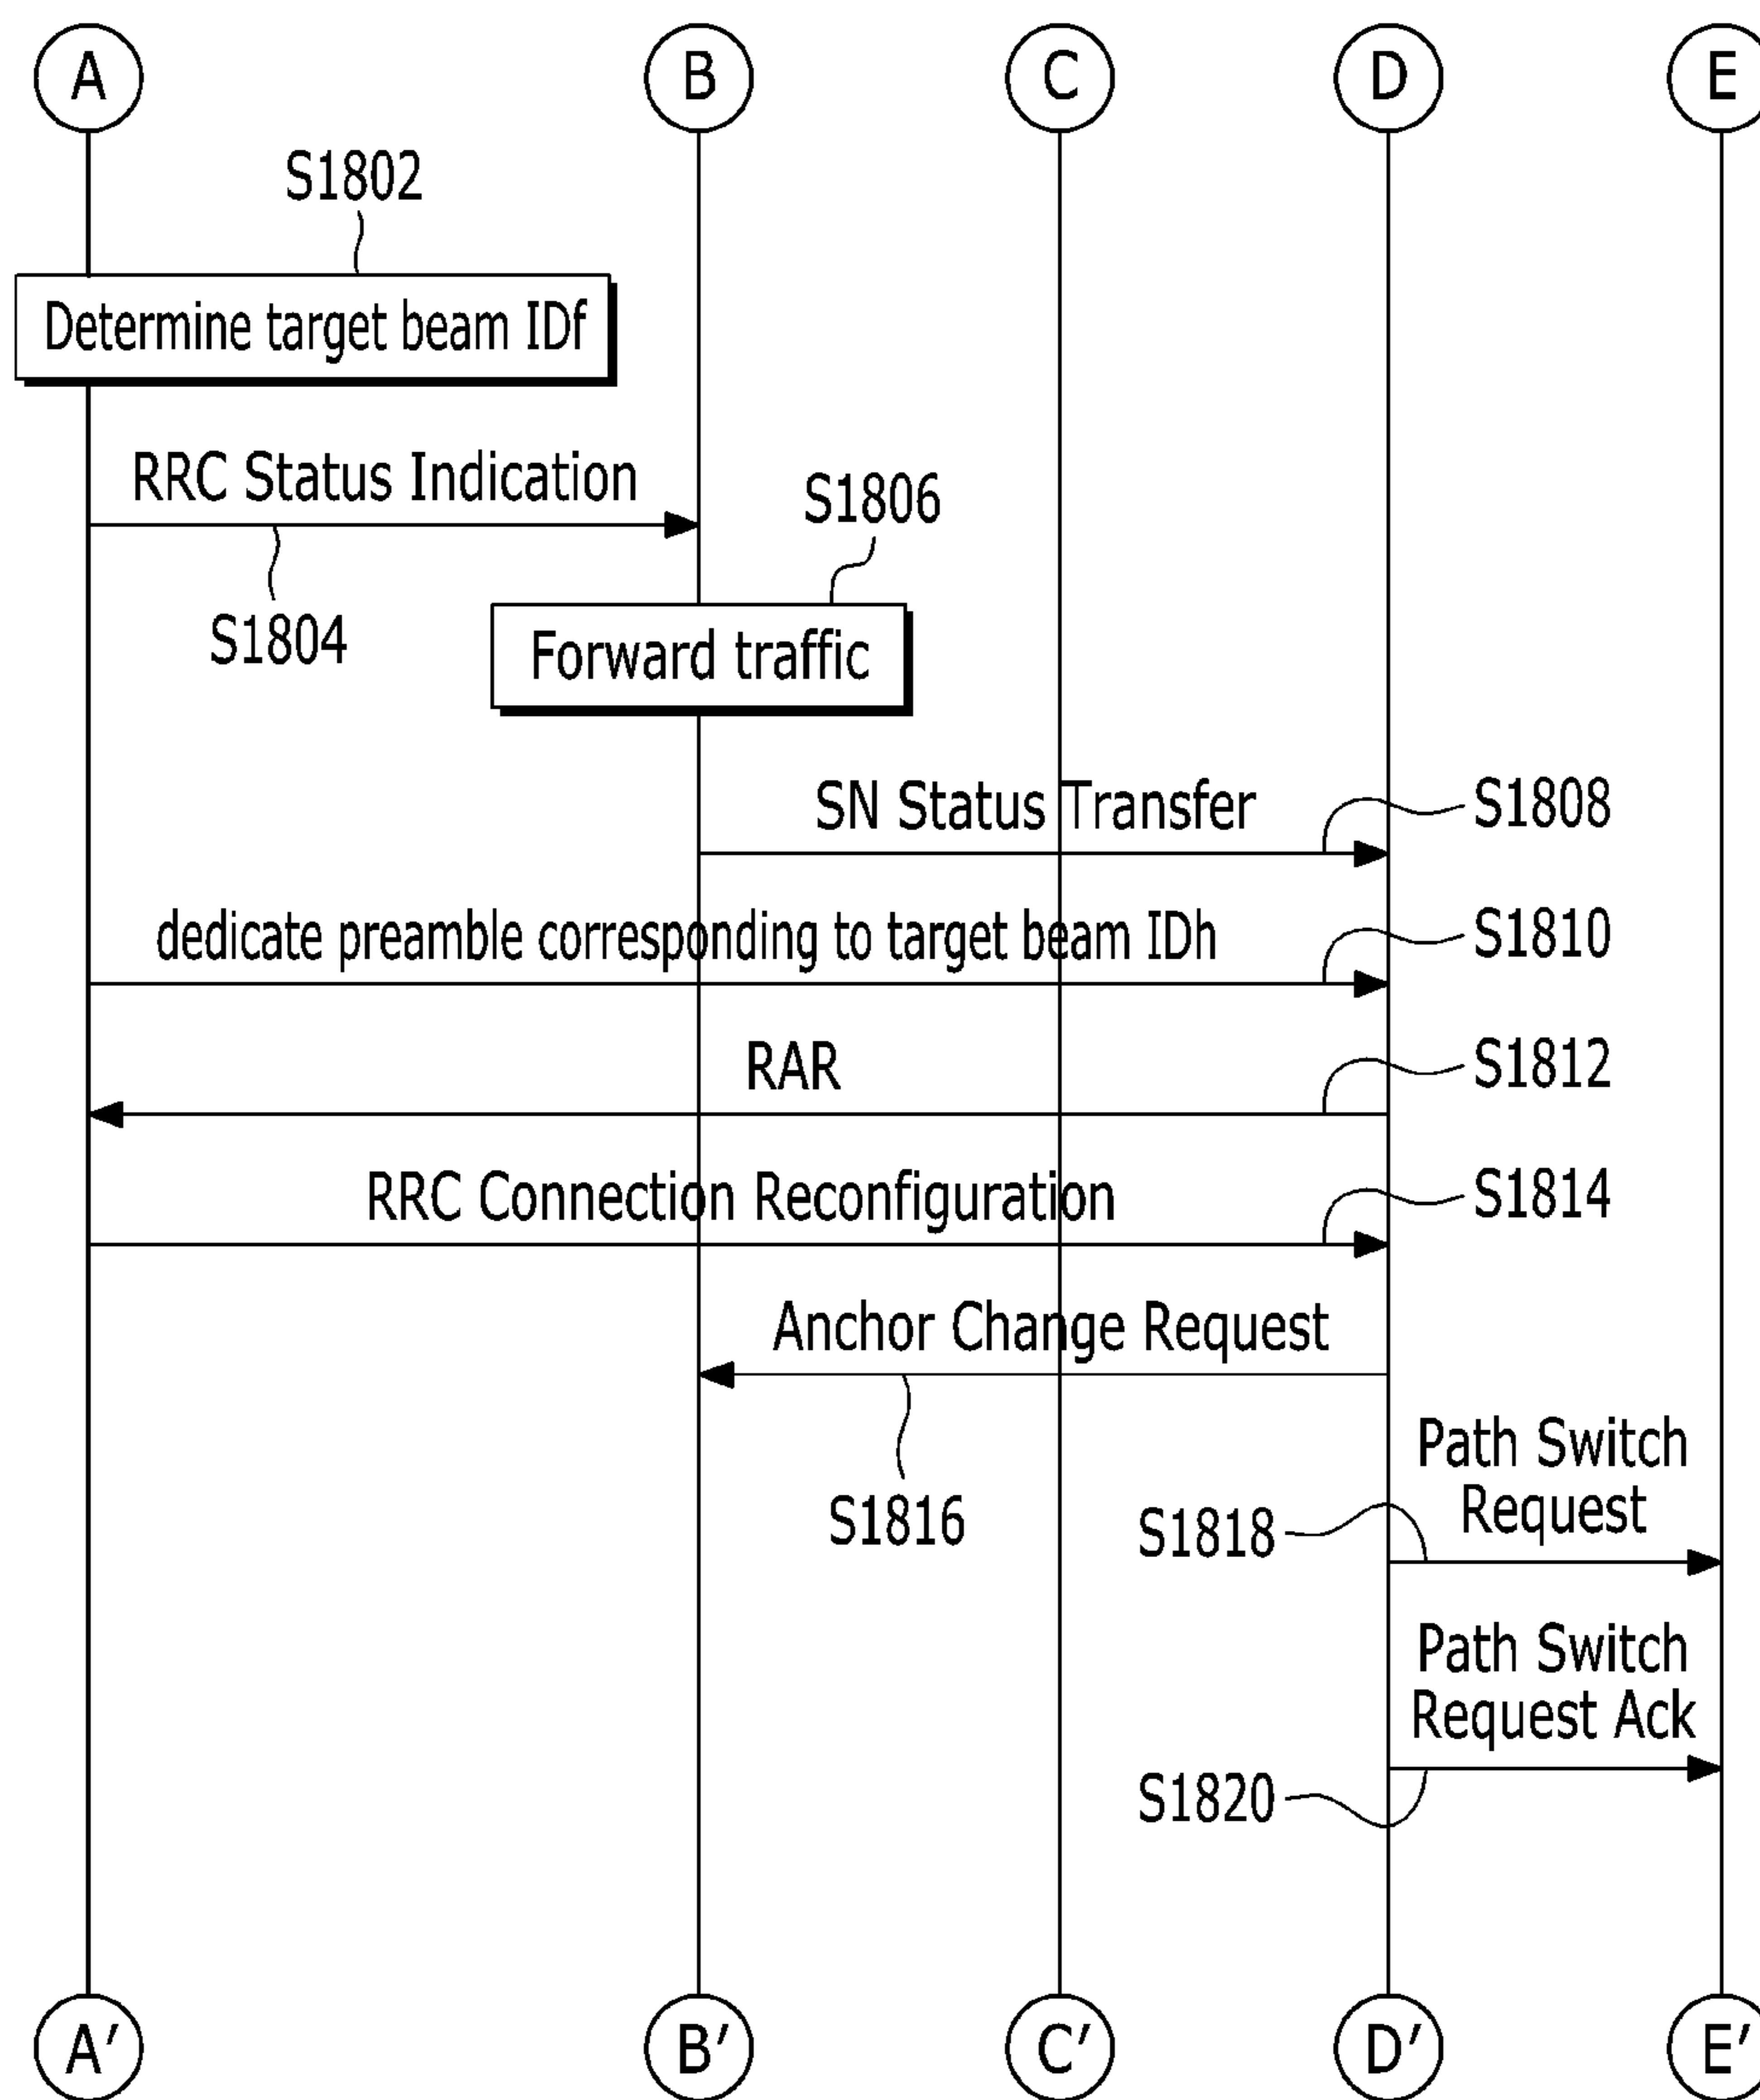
A
B
C
D
E

S1802

Determine target beam IDf

RRC Status Indication

S1804

S1806

Forward traffic

SN Status Transfer

S1808

dedicate preamble corresponding to target beam IDh

S1810

RAR

S1812

RRC Connection Reconfiguration

S1814

Anchor Change Request

S1816

Path Switch Request

S1818

Path Switch Request Ack

S1820

A′
B′
C′
D′
E′